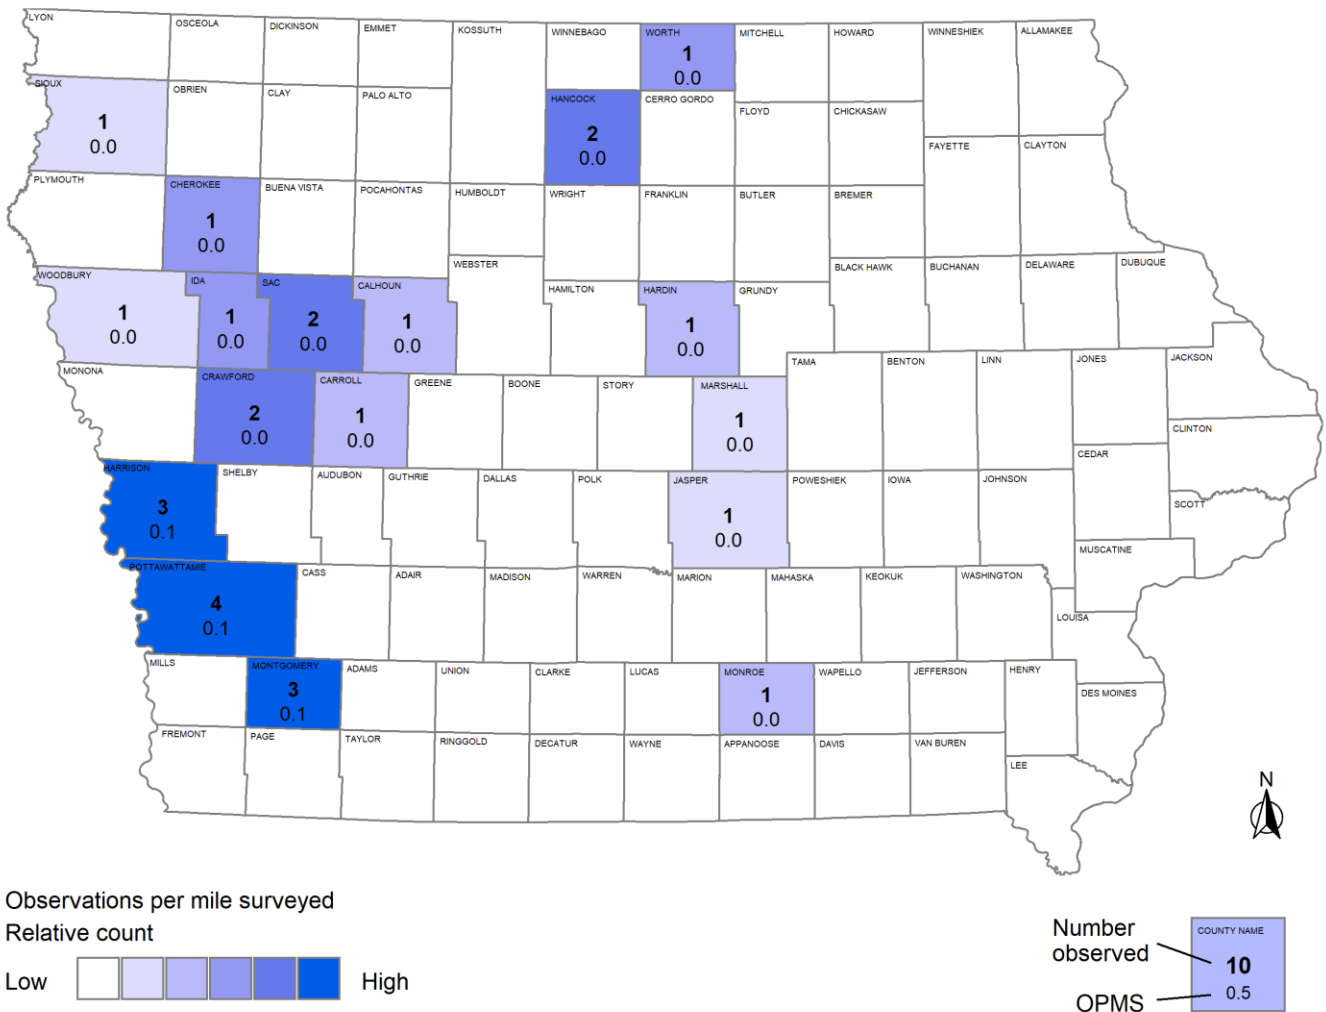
LYON
OSCEOLA
DICKINSON
EMMET
KOSSUTH
WINNEBAGO
WORTH
1
0.0
MITCHELL
HOWARD
WINNESHIEK
ALLAMAKEE

SIOUX
1
0.0
OBRIEN
CLAY
PALO ALTO
HANCOCK
2
0.0
CERRO GORDO
FLOYD
CHICKASAW
FAYETTE
CLAYTON

PLYMOUTH
CHEROKEE
1
0.0
BUENA VISTA
POCAHONTAS
HUMBOLDT
WRIGHT
FRANKLIN
BUTLER
BREMER

WOODBURY
1
0.0
IDA
1
0.0
SAC
2
0.0
CALHOUN
1
0.0
WEBSTER
HAMILTON
HARDIN
1
0.0
GRUNDY
BLACK HAWK
BUCHANAN
DELAWARE
DUBUQUE

MONONA
CRAWFORD
2
0.0
CARROLL
1
0.0
GREENE
BOONE
STORY
MARSHALL
1
0.0
TAMA
BENTON
LINN
JONES
JACKSON
CLINTON
CEDAR

HARRISON
3
0.1
SHELBY
AUDUBON
GUTHRIE
DALLAS
POLK
JASPER
1
0.0
POWESHIEK
IOWA
JOHNSON
SCOTT
MUSCATINE

POTTAWATTAMIE
4
0.1
CASS
ADAIR
MADISON
WARREN
MARION
MAHASKA
KEOKUK
WASHINGTON
LOUISA

MILLS
MONTGOMERY
3
0.1
ADAMS
UNION
CLARKE
LUCAS
MONROE
1
0.0
WAPELLO
JEFFERSON
HENRY
DES MOINES

FREMONT
PAGE
TAYLOR
RINGGOLD
DECATUR
WAYNE
APPANOOSE
DAVIS
VAN BUREN
LEE

N

Observations per mile surveyed
Relative count
Low
High

Number observed
OPMS
COUNTY NAME
10
0.5